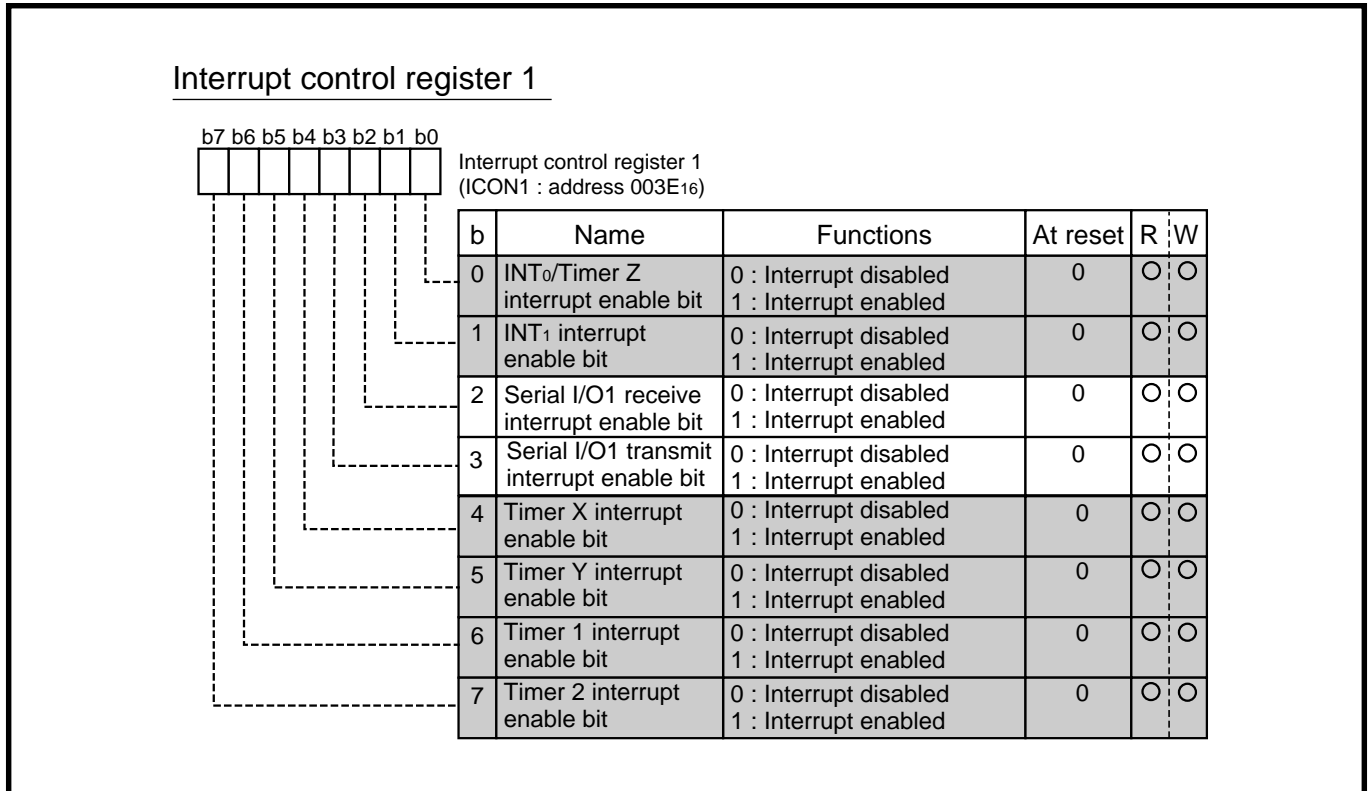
Interrupt control register 1

b7 b6 b5 b4 b3 b2 b1 b0

Interrupt control register 1
(ICON1 : address 003E$_{16}$)

| b | Name | Functions | At reset | R | W |
|---|---|---|---|---|---|
| 0 | INT$_0$/Timer Z interrupt enable bit | 0 : Interrupt disabled 1 : Interrupt enabled | 0 | O | O |
| 1 | INT$_1$ interrupt enable bit | 0 : Interrupt disabled 1 : Interrupt enabled | 0 | O | O |
| 2 | Serial I/O1 receive interrupt enable bit | 0 : Interrupt disabled 1 : Interrupt enabled | 0 | O | O |
| 3 | Serial I/O1 transmit interrupt enable bit | 0 : Interrupt disabled 1 : Interrupt enabled | 0 | O | O |
| 4 | Timer X interrupt enable bit | 0 : Interrupt disabled 1 : Interrupt enabled | 0 | O | O |
| 5 | Timer Y interrupt enable bit | 0 : Interrupt disabled 1 : Interrupt enabled | 0 | O | O |
| 6 | Timer 1 interrupt enable bit | 0 : Interrupt disabled 1 : Interrupt enabled | 0 | O | O |
| 7 | Timer 2 interrupt enable bit | 0 : Interrupt disabled 1 : Interrupt enabled | 0 | O | O |